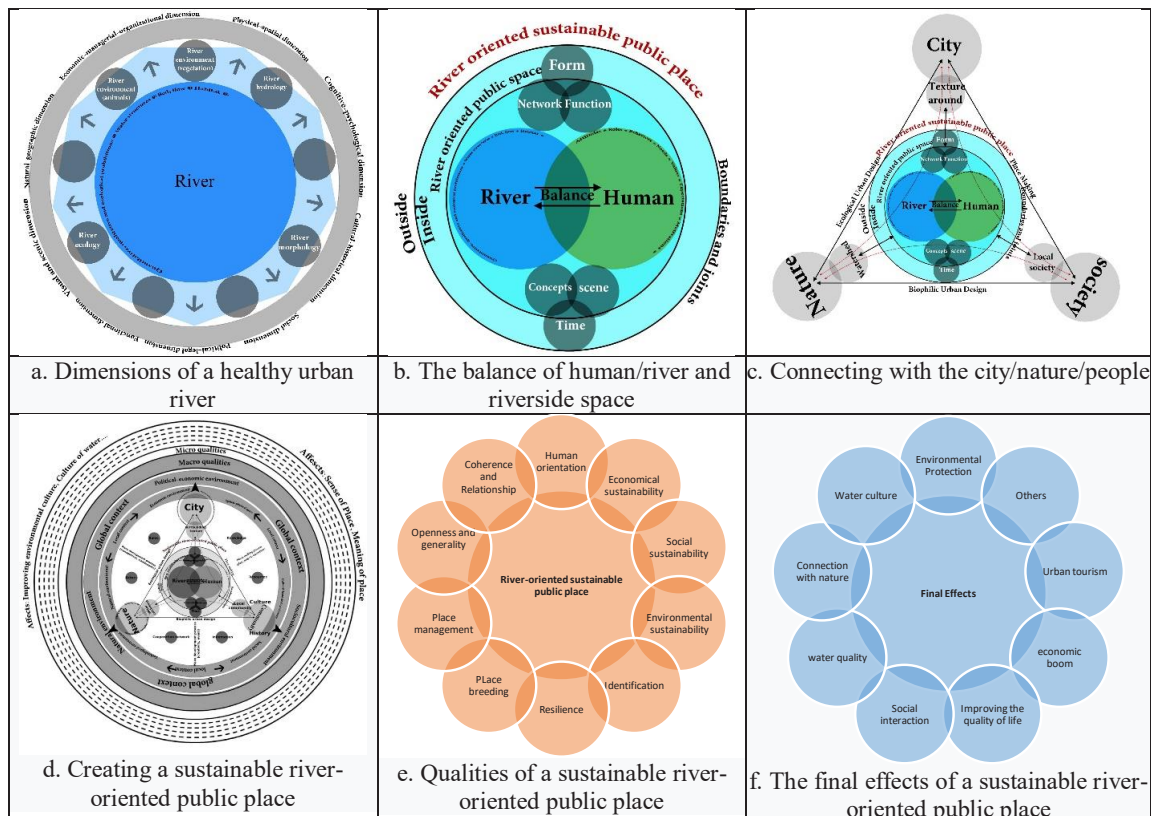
Physical-spatial dimension
Economic-managerial-organizational dimension
Cognitive-psychological dimension
Cultural-historical dimension
Social dimension
Political-legal dimension
Functional dimension
Visual and scenic dimension
Natural-geographic dimension
River environment (vegetation)
River hydrology
River environment (animals)
River ecology
River morphology
River

River oriented sustainable public place
River oriented public space
Form
Network Function
River
Balance
Human
Concepts
scene
Time
Outside
Inside
Boundaries and joints

City
Texture around
Form
Network Function
River
Balance
Human
Concepts
scene
Time
Ecological Urban Design
Place Making
Biophilic Urban Design
Watershed
Local society
Nature
society

a. Dimensions of a healthy urban river

b. The balance of human/river and riverside space

c. Connecting with the city/nature/people

Micro qualities
Macro qualities
Global context
global context
City
Nature
Culture
History
Affects: Improving environmental culture, Culture of water...
Affects: Sense of Place, Meaning of place

Human orientation
Economical sustainability
Social sustainability
Environmental sustainability
Identification
Resilience
PLace breeding
Place management
Openness and generality
Coherence and Relationship
River-oriented sustainable public place

Environmental Protection
Others
Urban tourism
economic boom
Improving the quality of life
Social interaction
water quality
Connection with nature
Water culture
Final Effects

d. Creating a sustainable river-oriented public place

e. Qualities of a sustainable river-oriented public place

f. The final effects of a sustainable river-oriented public place